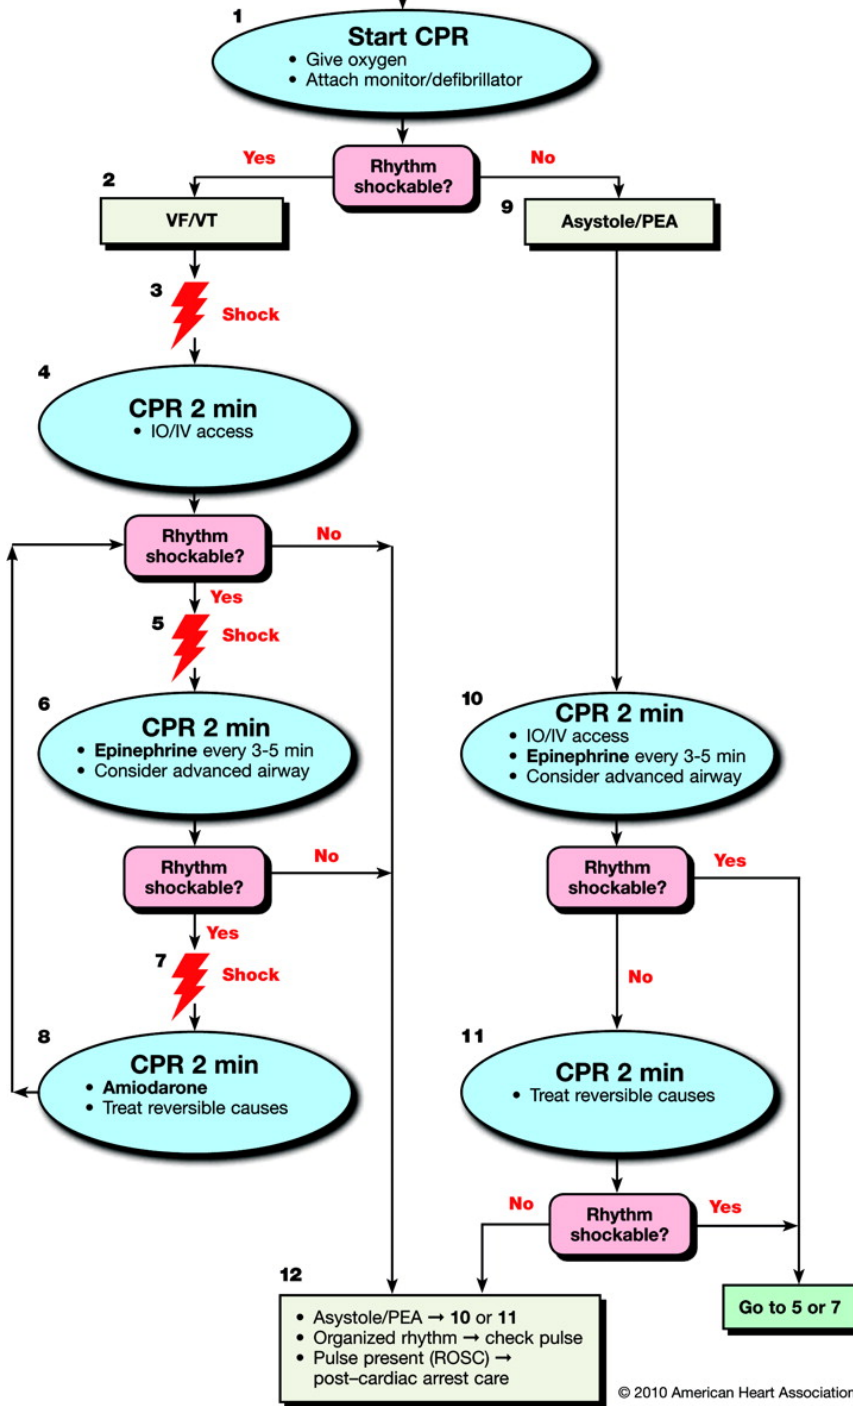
1
Start CPR
• Give oxygen
• Attach monitor/defibrillator

Rhythm shockable?
Yes
No

2
VF/VT

3
Shock

4
CPR 2 min
• IO/IV access

Rhythm shockable?
No
Yes

5
Shock

6
CPR 2 min
• Epinephrine every 3-5 min
• Consider advanced airway

Rhythm shockable?
No
Yes

7
Shock

8
CPR 2 min
• Amiodarone
• Treat reversible causes

9
Asystole/PEA

10
CPR 2 min
• IO/IV access
• Epinephrine every 3-5 min
• Consider advanced airway

Rhythm shockable?
Yes
No

11
CPR 2 min
• Treat reversible causes

No
Rhythm shockable?
Yes

12
• Asystole/PEA → 10 or 11
• Organized rhythm → check pulse
• Pulse present (ROSC) → post–cardiac arrest care

Go to 5 or 7

© 2010 American Heart Association